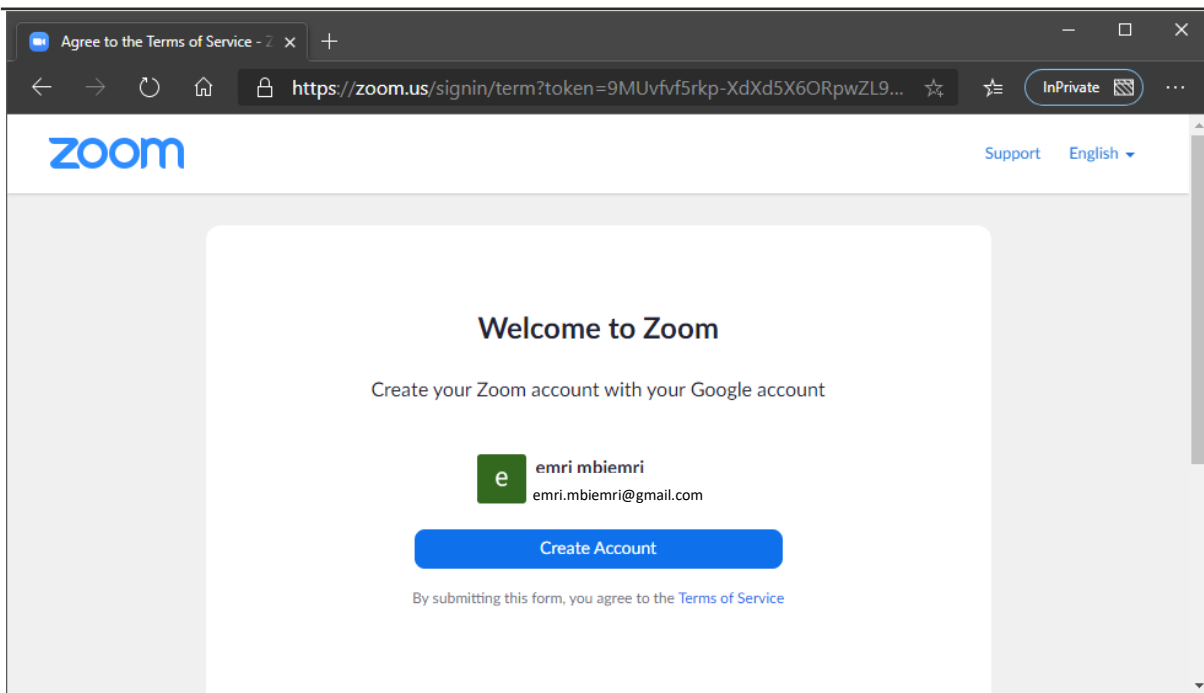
Agree to the Terms of Service - Z

https://zoom.us/signin/term?token=9MUvfvf5rkp-XdXd5X6ORpwZL9...

InPrivate

zoom

Support English

Welcome to Zoom

Create your Zoom account with your Google account

e

emri mbiemri

emri.mbiemri@gmail.com

Create Account

By submitting this form, you agree to the Terms of Service